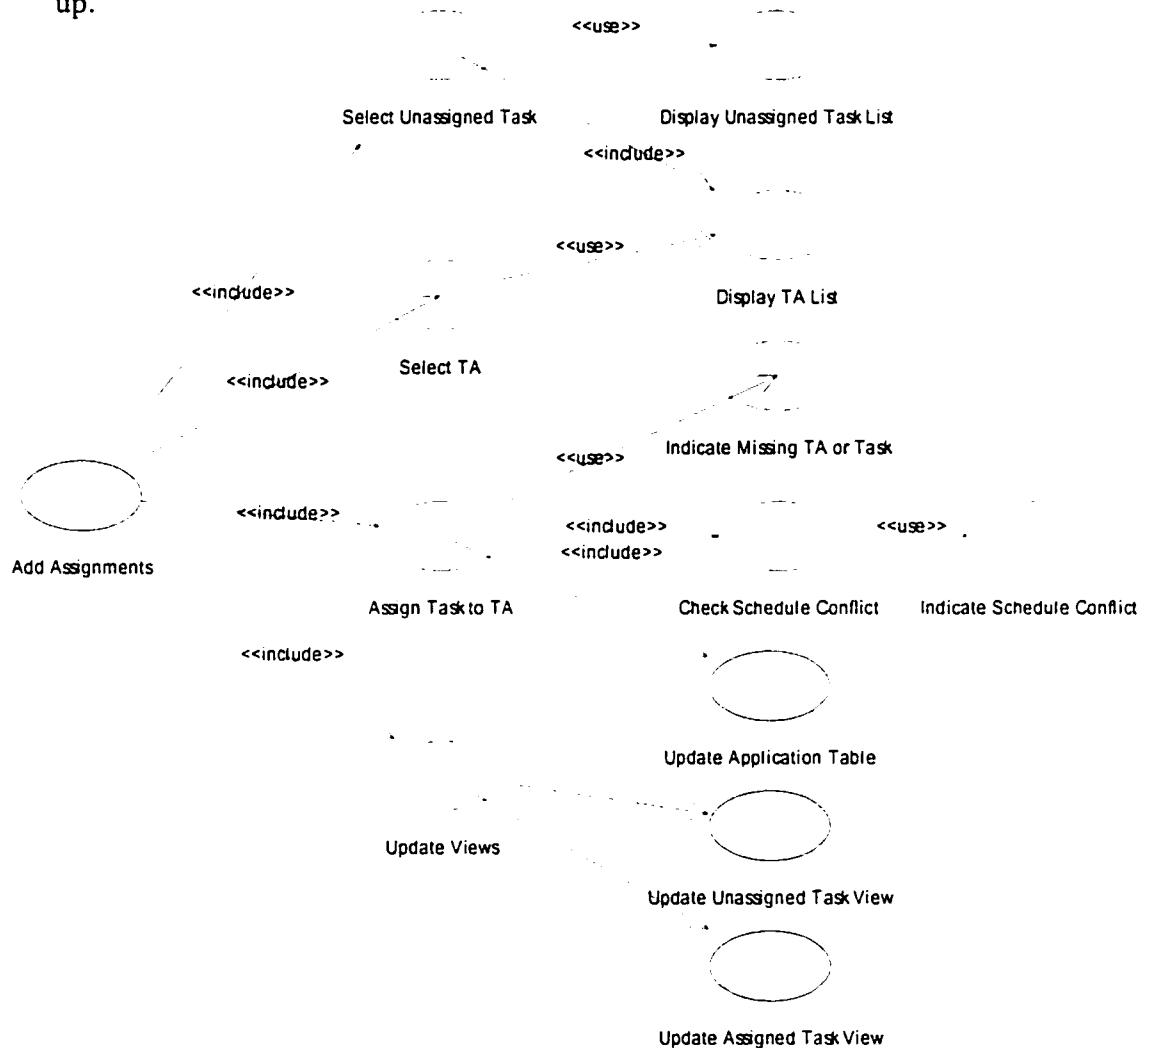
up.

<<use>>

Select Unassigned Task

Display Unassigned Task List

<<include>>

<<use>>

<<include>>

Display TA List

Select TA

<<include>>

Indicate Missing TA or Task

<<use>>

<<include>>

<<include>>

<<use>>

<<include>>

Add Assignments

Assign Task to TA

Check Schedule Conflict

Indicate Schedule Conflict

<<include>>

Update Application Table

Update Views

Update Unassigned Task View

Update Assigned Task View